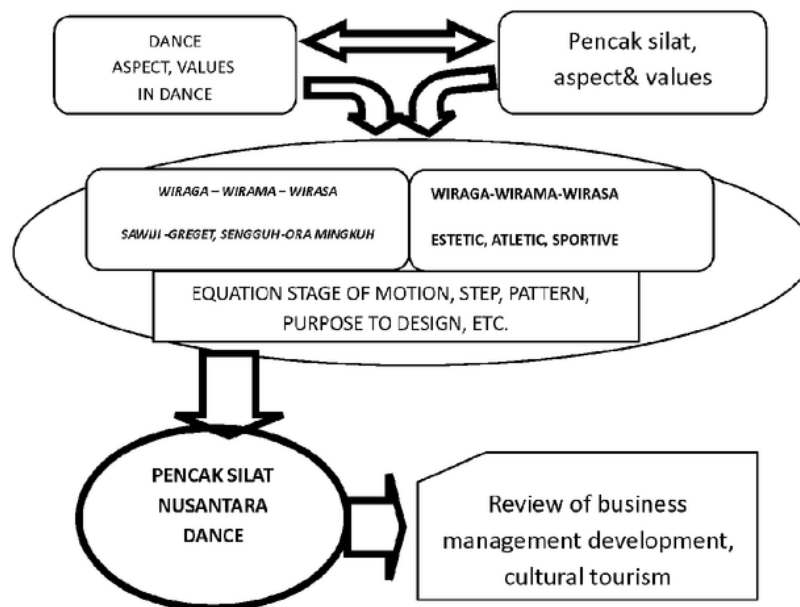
DANCE
ASPECT, VALUES
IN DANCE

Pencak silat,
aspect& values

WIRAGA – WIRAMA – WIRASA

SAWIJI -GREGET, SENGGUH-ORA MINGKUH

WIRAGA-WIRAMA-WIRASA

ESTETIC, ATLETIC, SPORTIVE

EQUATION STAGE OF MOTION, STEP, PATTERN, PURPOSE TO DESIGN, ETC.

PENCAK SILAT
NUSANTARA
DANCE

Review of business management development, cultural tourism